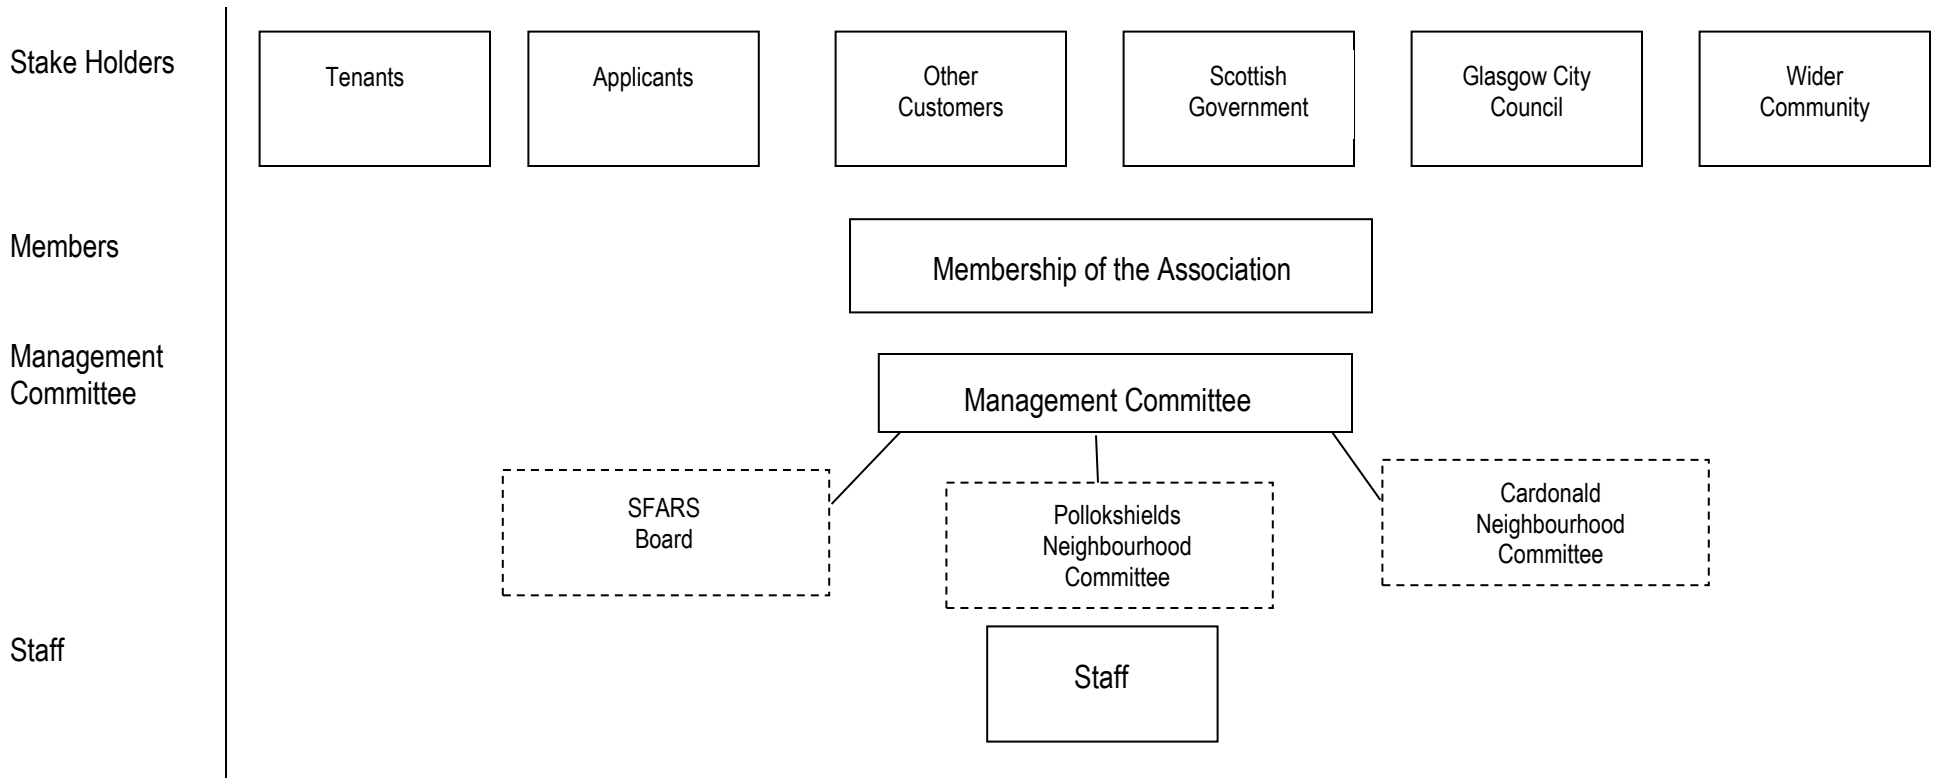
Stake Holders

Tenants

Applicants

Other Customers

Scottish Government

Glasgow City Council

Wider Community

Members

Membership of the Association

Management Committee

Management Committee

SFARS Board

Pollokshields Neighbourhood Committee

Cardonald Neighbourhood Committee

Staff

Staff